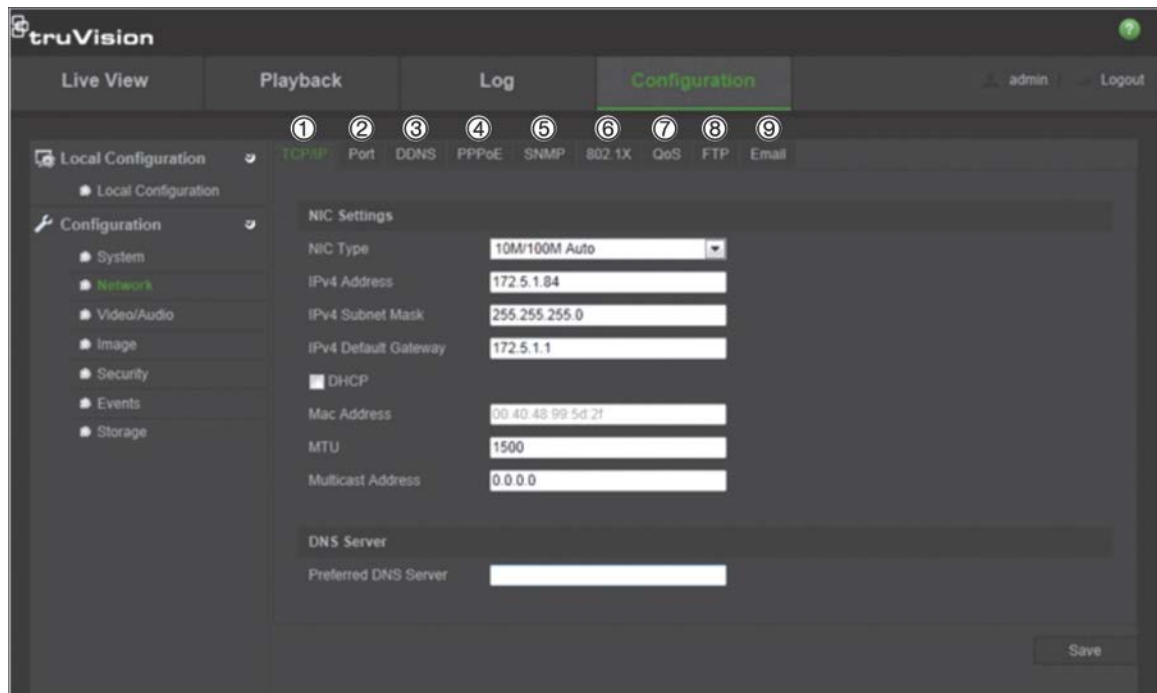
truVision

Live View
Playback
Log
Configuration
admin
Logout

Local Configuration
Local Configuration
Configuration
System
Network
Video/Audio
Image
Security
Events
Storage

① TCP/IP ② Port ③ DDNS ④ PPPoE ⑤ SNMP ⑥ 802.1X ⑦ QoS ⑧ FTP ⑨ Email

NIC Settings

NIC Type 10M/100M Auto
IPv4 Address 172.5.1.84
IPv4 Subnet Mask 255.255.255.0
IPv4 Default Gateway 172.5.1.1
DHCP
Mac Address 00:40:48:99:5d:2f
MTU 1500
Multicast Address 0.0.0.0

DNS Server

Preferred DNS Server

Save